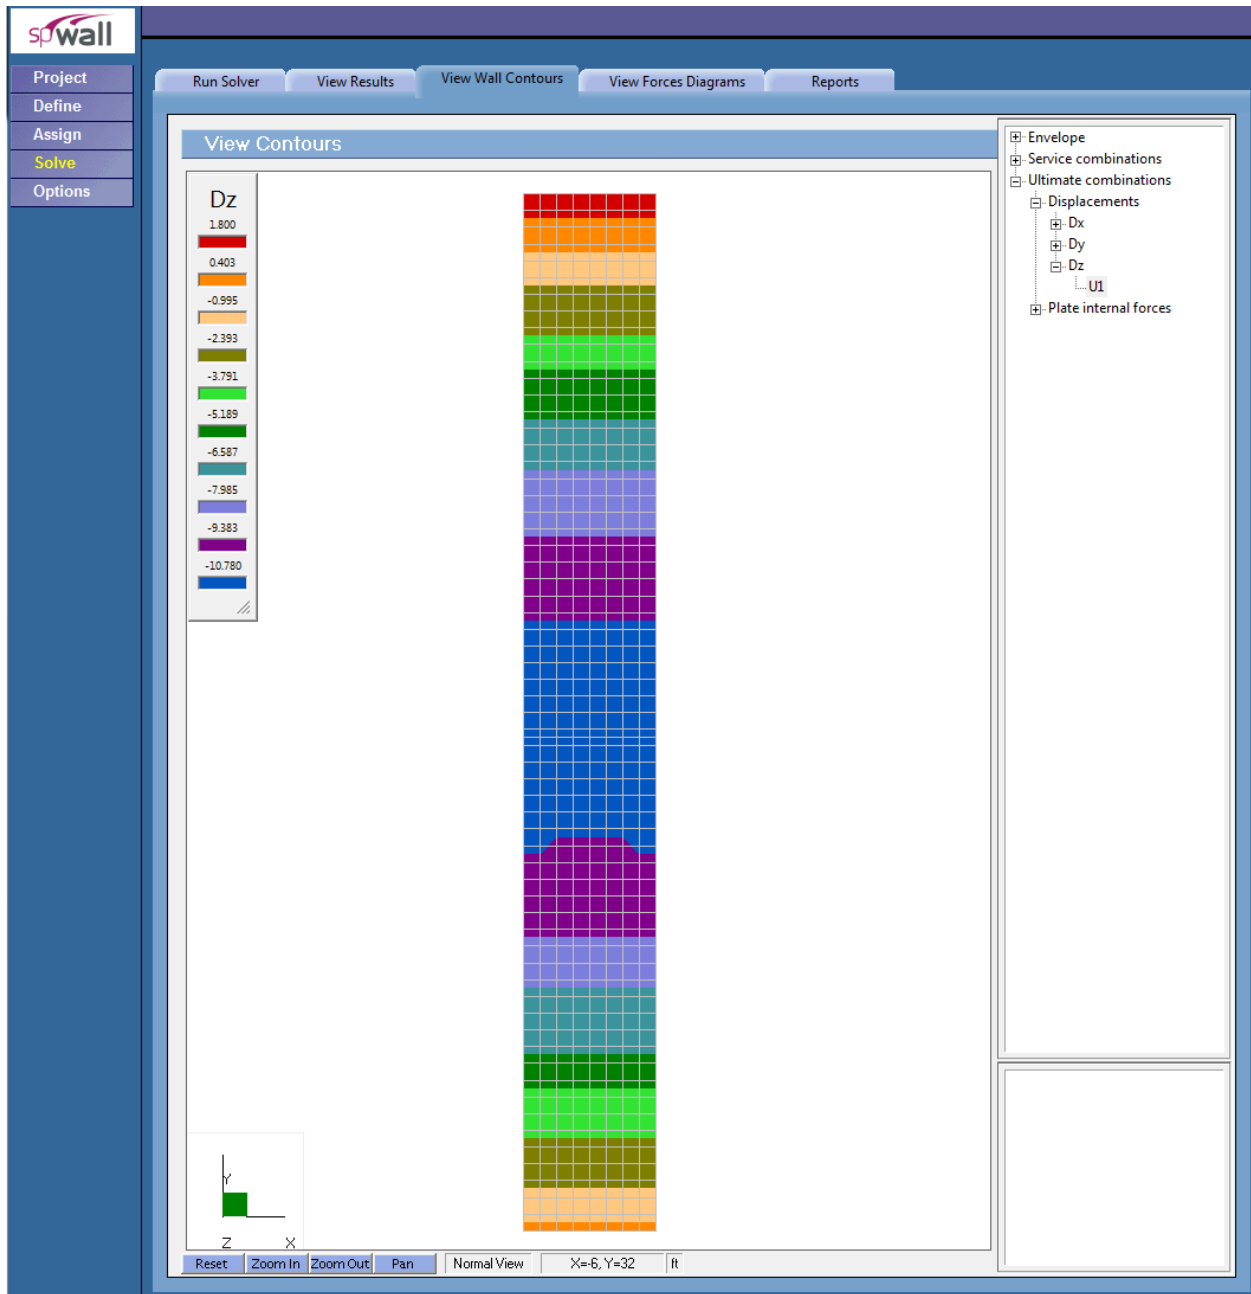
spWall

Project
Define
Assign
Solve
Options

Run Solver
View Results
View Wall Contours
View Forces Diagrams
Reports

View Contours

Dz
1.800
0.403
-0.995
-2.393
-3.791
-5.189
-6.587
-7.985
-9.383
-10.780

Y
Z X

Reset
Zoom In
Zoom Out
Pan
Normal View
X=-6, Y=32
ft

Envelope
Service combinations
Ultimate combinations
Displacements
Dx
Dy
Dz
U1
Plate internal forces